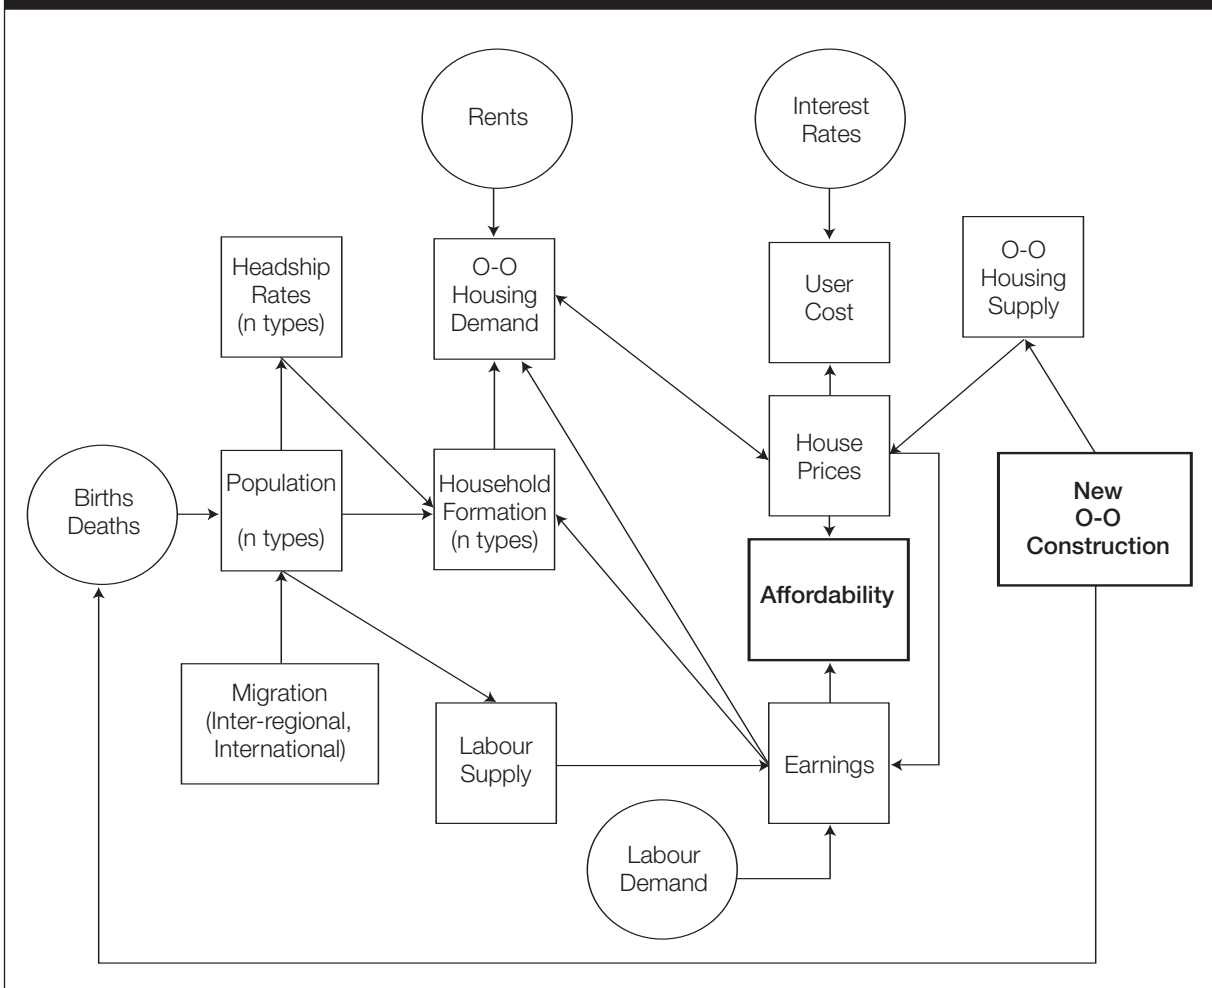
Rents

Interest Rates

Headship Rates (n types)

O-O Housing Demand

User Cost

O-O Housing Supply

House Prices

Births Deaths

Population

(n types)

Household Formation (n types)

New O-O Construction

Affordability

Migration (Inter-regional, International)

Labour Supply

Earnings

Labour Demand